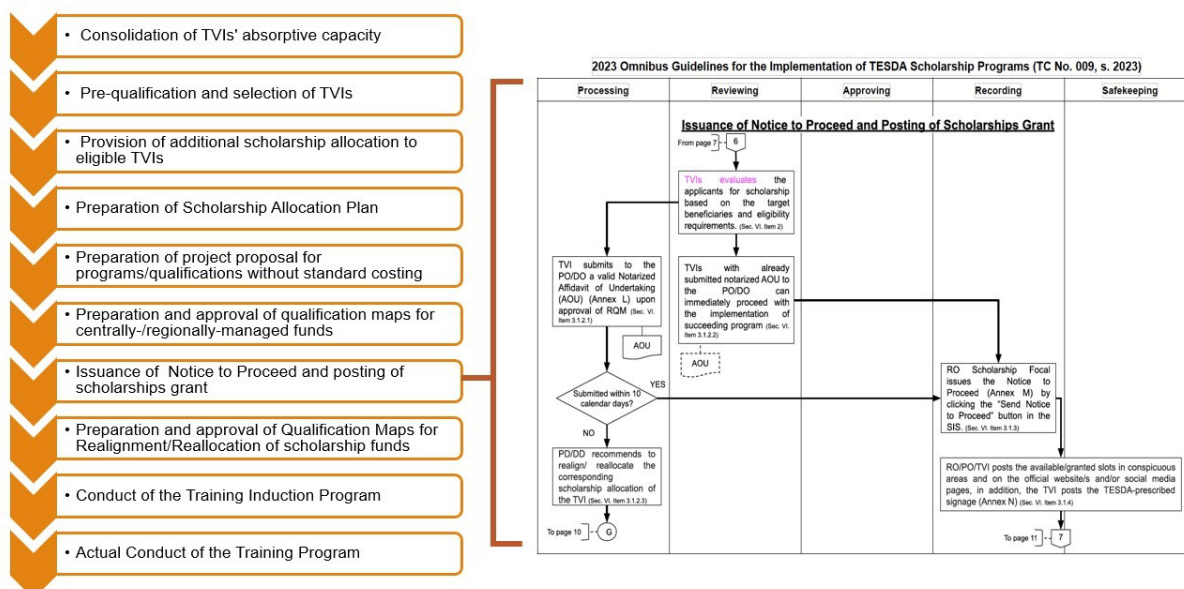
• Consolidation of TVIs' absorptive capacity

• Pre-qualification and selection of TVIs

• Provision of additional scholarship allocation to eligible TVIs

• Preparation of Scholarship Allocation Plan

• Preparation of project proposal for programs/qualifications without standard costing

• Preparation and approval of qualification maps for centrally-/regionally-managed funds

• Issuance of Notice to Proceed and posting of scholarships grant

• Preparation and approval of Qualification Maps for Realignment/Reallocation of scholarship funds

• Conduct of the Training Induction Program

• Actual Conduct of the Training Program

2023 Omnibus Guidelines for the Implementation of TESDA Scholarship Programs (TC No. 009, s. 2023)

| Processing | Reviewing | Approving | Recording | Safekeeping |
|---|---|---|---|---|

Issuance of Notice to Proceed and Posting of Scholarships Grant

From page 7 6

TVIs evaluates the applicants for scholarship based on the target beneficiaries and eligibility requirements. (Sec. VI. Item 2)

TVI submits to the PO/DO a valid Notarized Affidavit of Undertaking (AOU) (Annex L) upon approval of RQM (Sec. VI. Item 3.1.2.1)

AOU

TVIs with already submitted notarized AOU to the PO/DO can immediately proceed with the implementation of succeeding program (Sec. VI. Item 3.1.2.2)

AOU

Submitted within 10 calendar days?

YES

NO

RO Scholarship Focal issues the Notice to Proceed (Annex M) by clicking the "Send Notice to Proceed" button in the SIS. (Sec. VI. Item 3.1.3)

PD/DD recommends to realign/ reallocate the corresponding scholarship allocation of the TVI (Sec. VI. Item 3.1.2.3)

RO/PO/TVI posts the available/granted slots in conspicuous areas and on the official website/s and/or social media pages, in addition, the TVI posts the TESDA-prescribed signage (Annex N) (Sec. VI. Item 3.1.4)

To page 10 G

To page 11 7